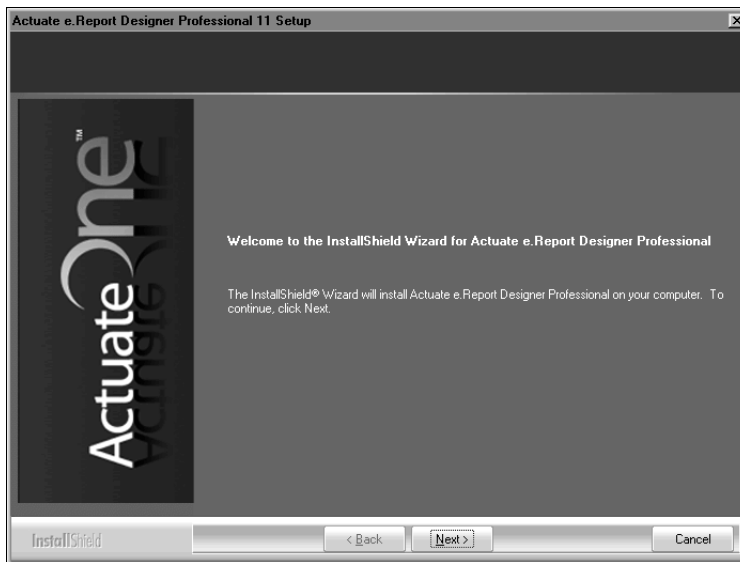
Actuate e.Report Designer Professional 11 Setup

ActuateOne™

Welcome to the InstallShield Wizard for Actuate e.Report Designer Professional

The InstallShield® Wizard will install Actuate e.Report Designer Professional on your computer. To continue, click Next.

InstallShield

< Back

Next >

Cancel